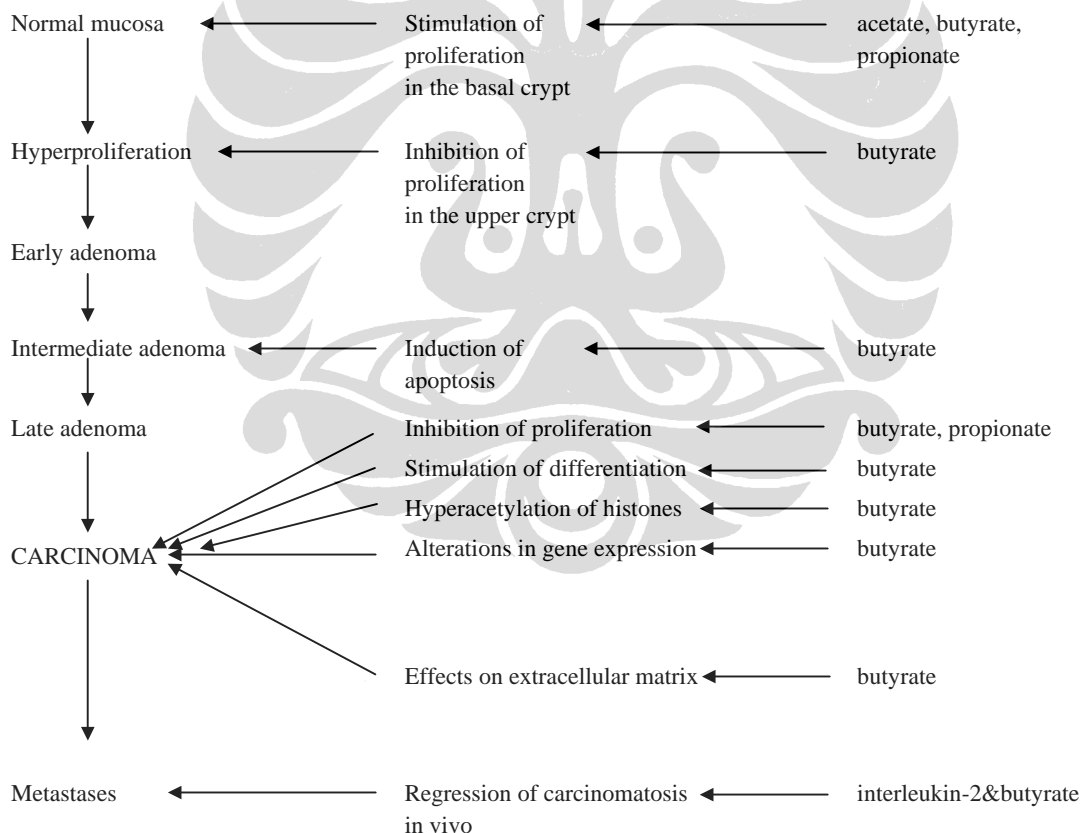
Normal mucosa
Stimulation of proliferation in the basal crypt
acetate, butyrate, propionate

Hyperproliferation
Inhibition of proliferation in the upper crypt
butyrate

Early adenoma

Intermediate adenoma
Induction of apoptosis
butyrate

Late adenoma
Inhibition of proliferation
butyrate, propionate
Stimulation of differentiation
butyrate
Hyperacetylation of histones
butyrate
CARCINOMA
Alterations in gene expression
butyrate

Effects on extracellular matrix
butyrate

Metastases
Regression of carcinomatosis in vivo
interleukin-2&butyrate